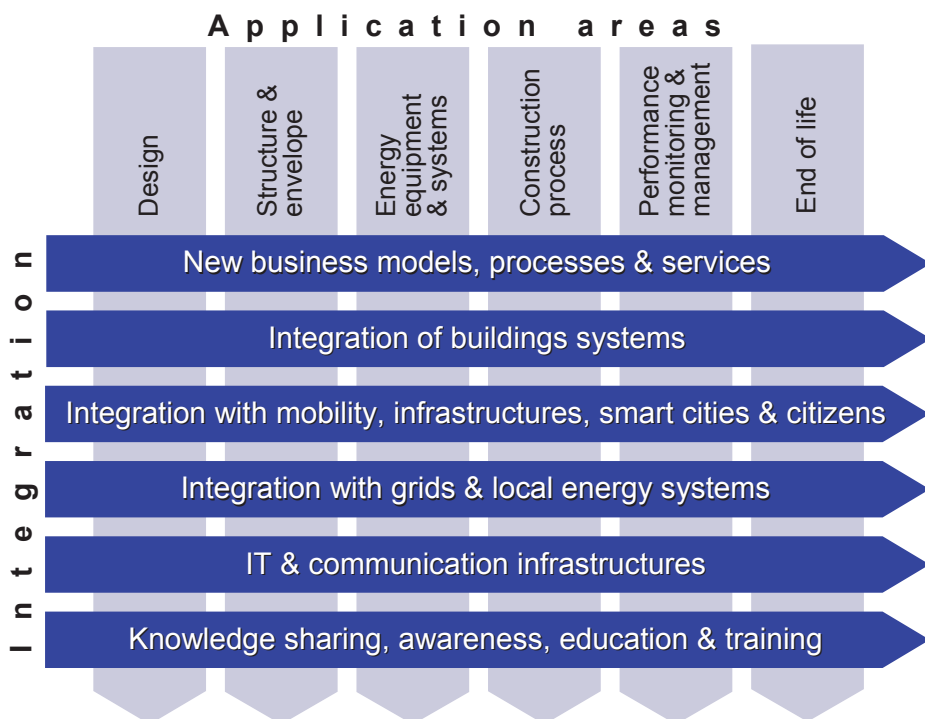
Application areas

Design

Structure & envelope

Energy equipment & systems

Construction process

Performance monitoring & management

End of life

Integration

New business models, processes & services

Integration of buildings systems

Integration with mobility, infrastructures, smart cities & citizens

Integration with grids & local energy systems

IT & communication infrastructures

Knowledge sharing, awareness, education & training